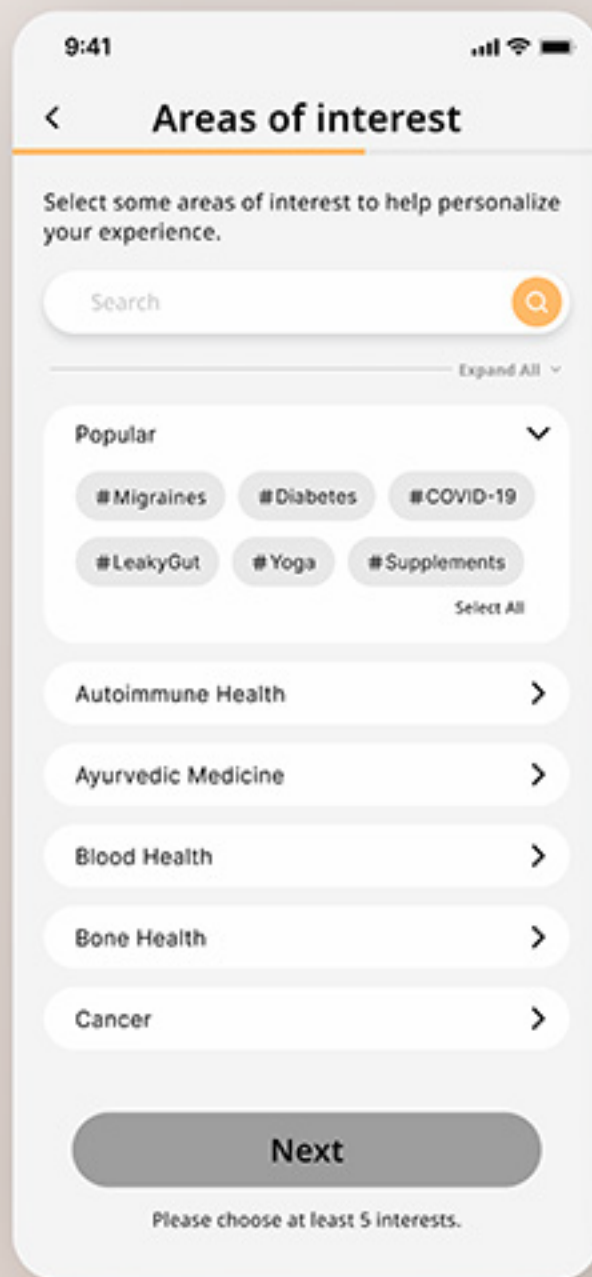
9:41

Areas of interest

Select some areas of interest to help personalize your experience.

Search

Expand All

Popular

#Migraines #Diabetes #COVID-19

#LeakyGut #Yoga #Supplements

Select All

Autoimmune Health

Ayurvedic Medicine

Blood Health

Bone Health

Cancer

Next

Please choose at least 5 interests.